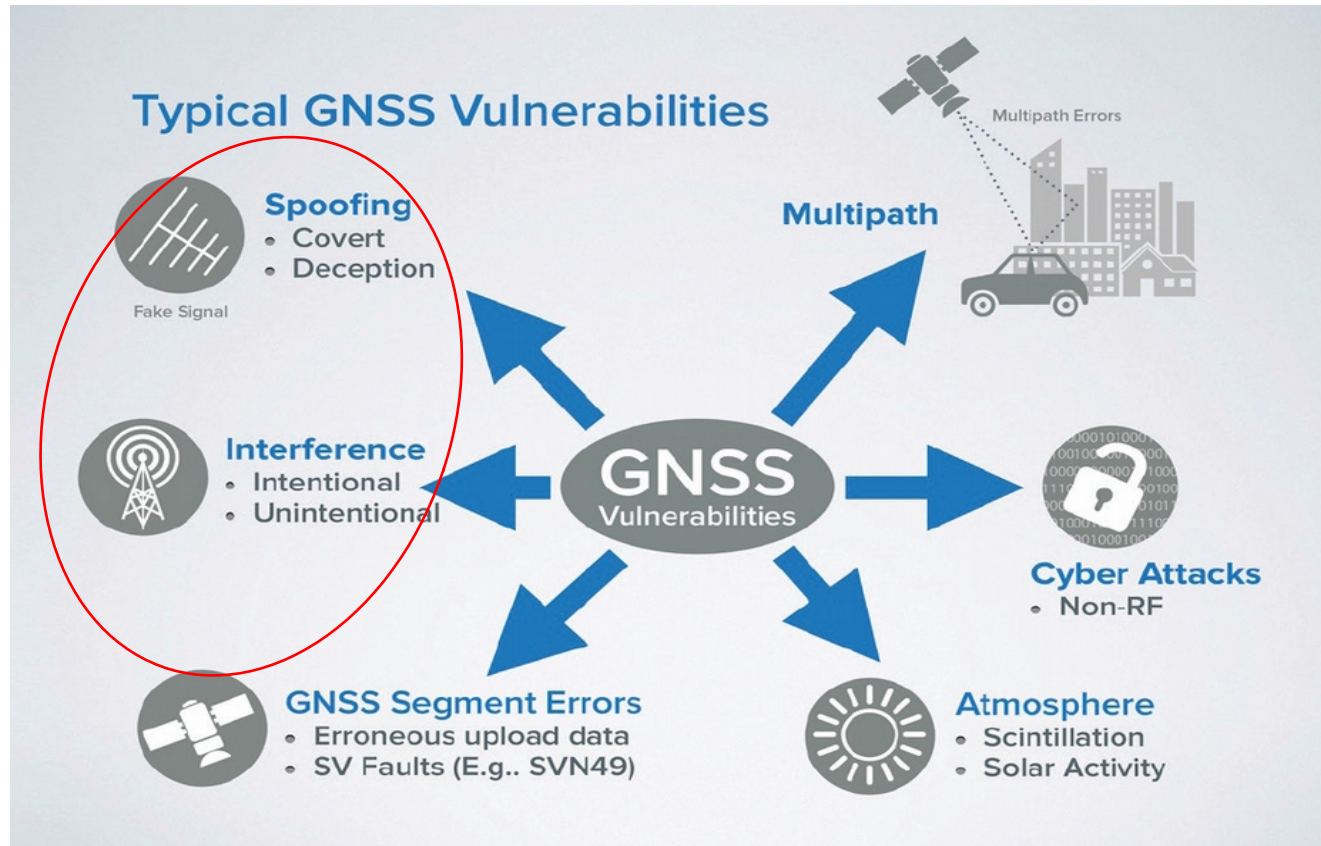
Typical GNSS Vulnerabilities

Multipath Errors

Spoofing
• Covert
• Deception

Fake Signal

Multipath

Interference
• Intentional
• Unintentional

GNSS
Vulnerabilities

Cyber Attacks
• Non-RF

GNSS Segment Errors
• Erroneous upload data
• SV Faults (E.g.. SVN49)

Atmosphere
• Scintillation
• Solar Activity